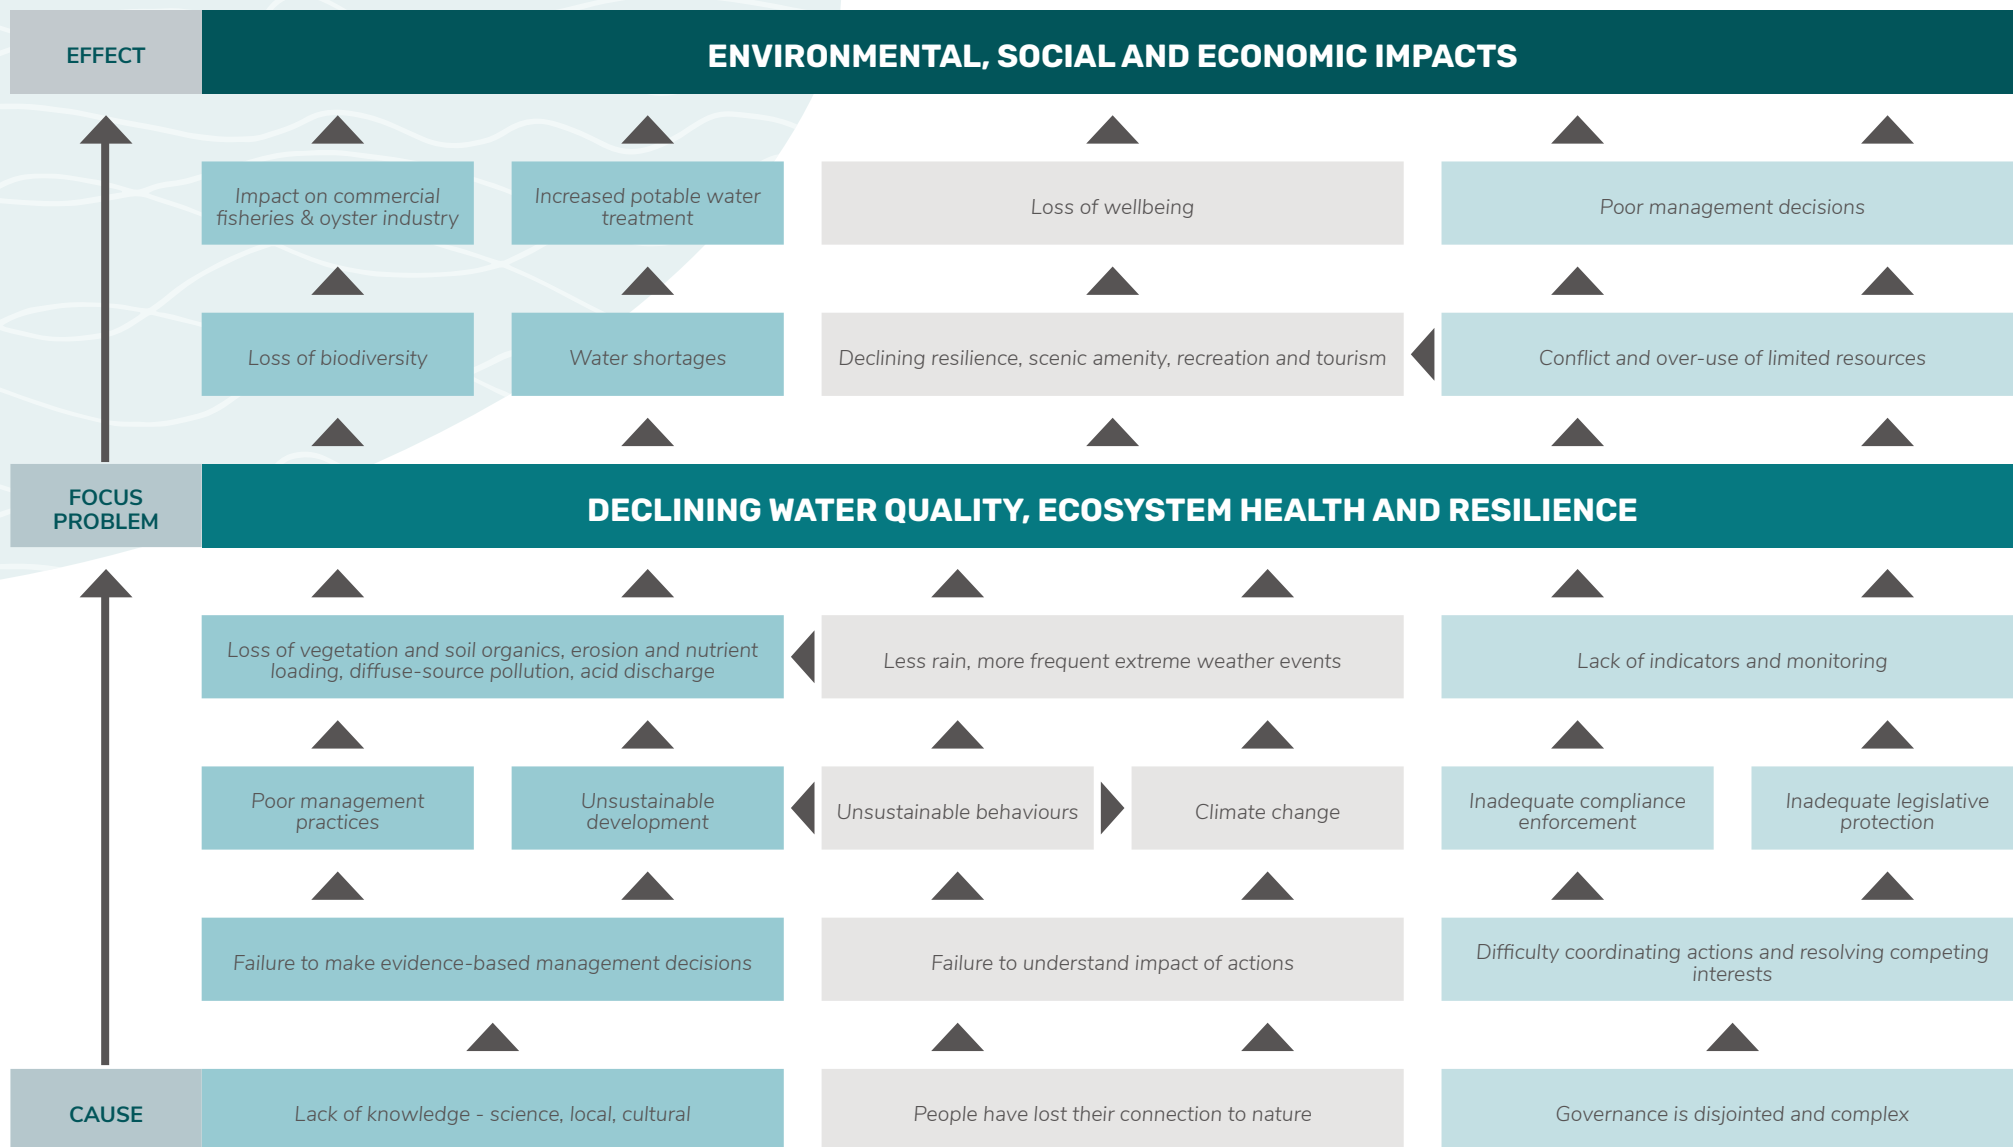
EFFECT

ENVIRONMENTAL, SOCIAL AND ECONOMIC IMPACTS

Impact on commercial fisheries & oyster industry

Increased potable water treatment

Loss of wellbeing

Poor management decisions

Loss of biodiversity

Water shortages

Declining resilience, scenic amenity, recreation and tourism

Conflict and over-use of limited resources

FOCUS PROBLEM

DECLINING WATER QUALITY, ECOSYSTEM HEALTH AND RESILIENCE

Loss of vegetation and soil organics, erosion and nutrient loading, diffuse-source pollution, acid discharge

Less rain, more frequent extreme weather events

Lack of indicators and monitoring

Poor management practices

Unsustainable development

Unsustainable behaviours

Climate change

Inadequate compliance enforcement

Inadequate legislative protection

Failure to make evidence-based management decisions

Failure to understand impact of actions

Difficulty coordinating actions and resolving competing interests

CAUSE

Lack of knowledge - science, local, cultural

People have lost their connection to nature

Governance is disjointed and complex